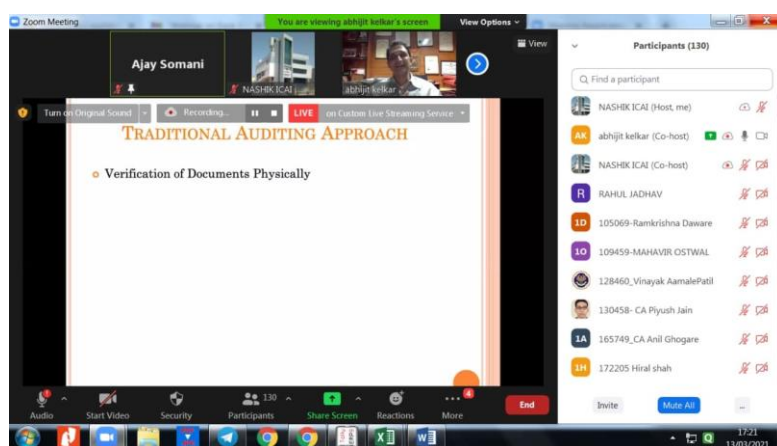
Zoom Meeting

You are viewing abhijit kelkar's screen

View Options

Ajay Somani

NASHIK ICAI

abhijit kelkar

View

Turn on Original Sound

Recording...

LIVE

on Custom Live Streaming Service

TRADITIONAL AUDITING APPROACH

Verification of Documents Physically

Participants (130)

Find a participant

NASHIK ICAI (Host, me)

AK abhijit kelkar (Co-host)

NASHIK ICAI (Co-host)

R RAHUL JADHAV

1D 105069-Ramkrishna Daware

1O 109459-MAHAVIR OSTWAL

128460_Vinayak AamalePatil

130458- CA Piyush Jain

1A 165749_CA Anil Ghogare

1H 172205 Hiral shah

Invite

Mute All

...

Audio

Start Video

Security

130

Participants

Share Screen

Reactions

4

More

End

17:21
13/03/2021